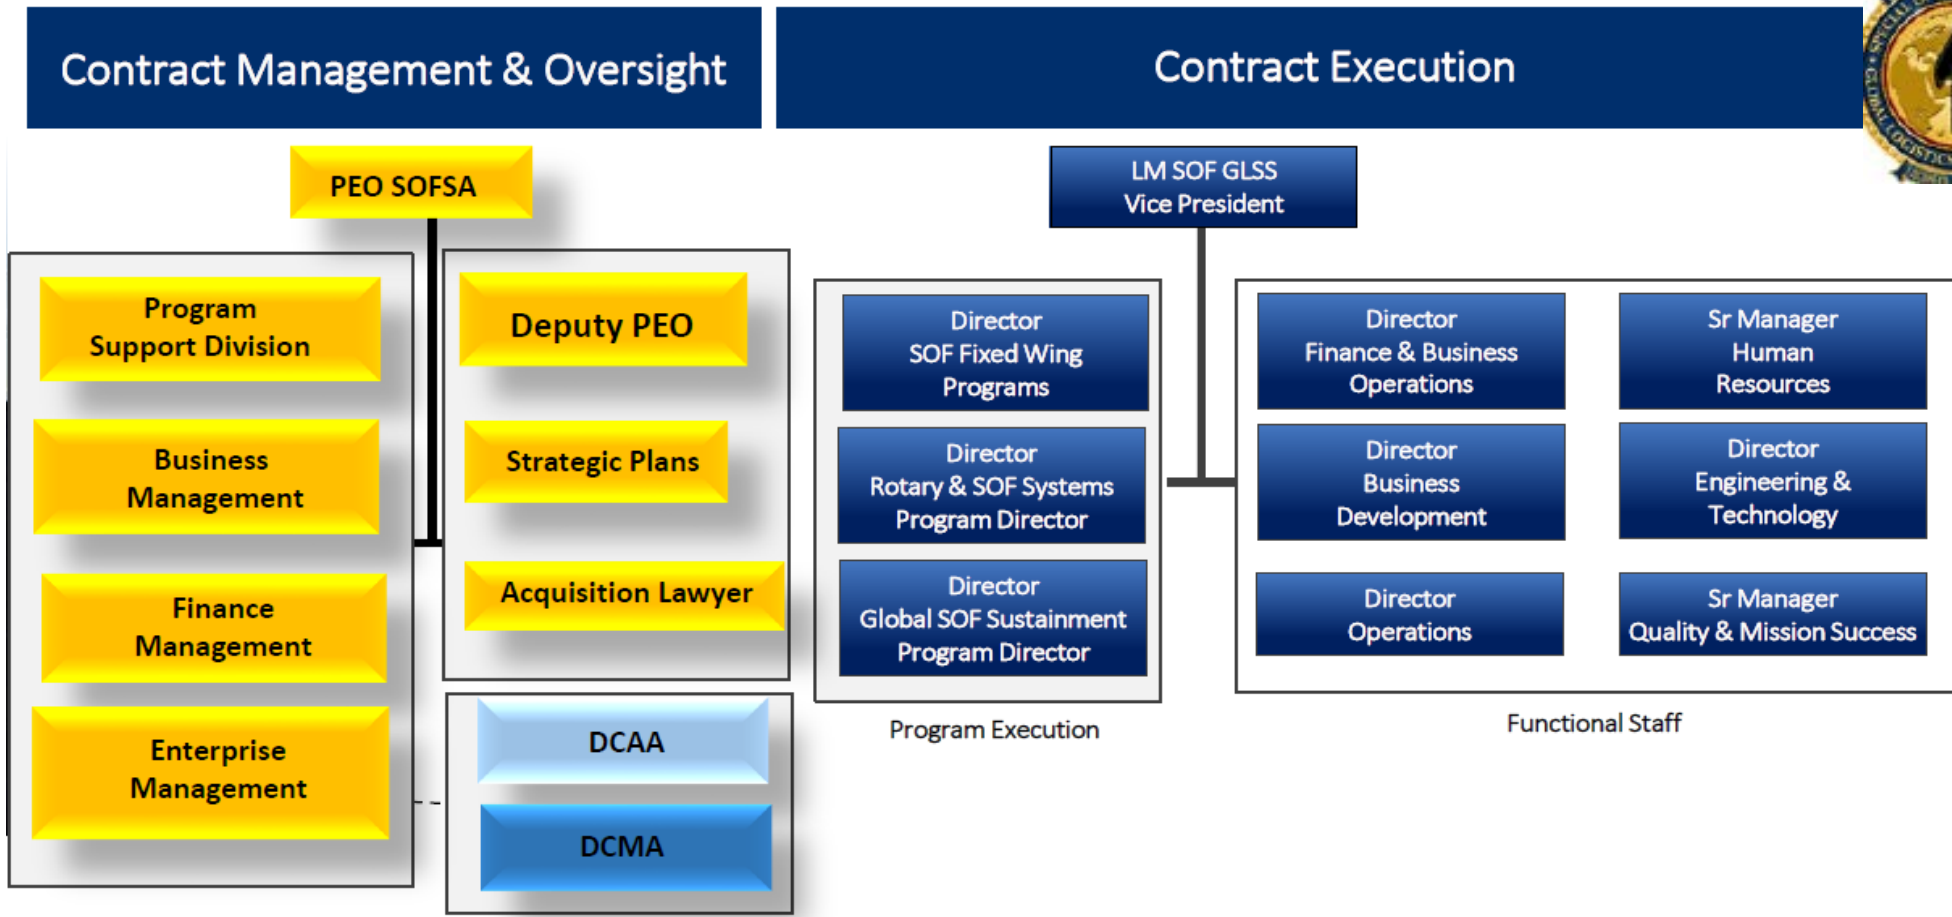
Contract Management & Oversight

Contract Execution

PEO SOFSA

Program Support Division

Business Management

Finance Management

Enterprise Management

Deputy PEO

Strategic Plans

Acquisition Lawyer

DCAA

DCMA

LM SOF GLSS
Vice President

Director
SOF Fixed Wing
Programs

Director
Rotary & SOF Systems
Program Director

Director
Global SOF Sustainment
Program Director

Program Execution

Director
Finance & Business
Operations

Sr Manager
Human
Resources

Director
Business
Development

Director
Engineering &
Technology

Director
Operations

Sr Manager
Quality & Mission Success

Functional Staff